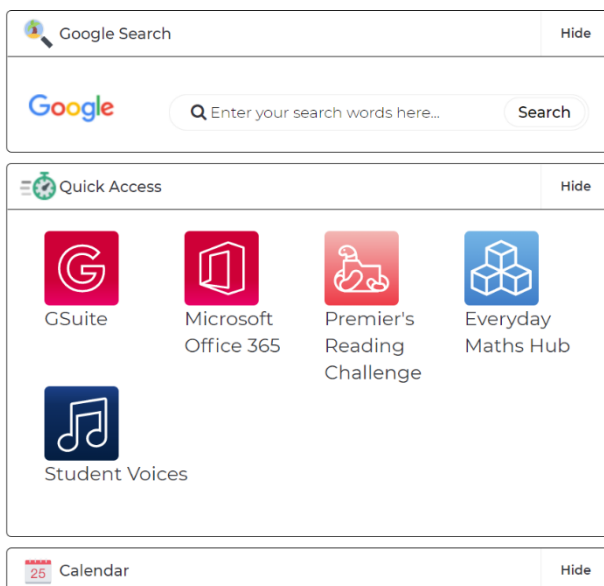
Google Search

Hide

Google

Enter your search words here...

Search

Quick Access

Hide

GSuite

Microsoft Office 365

Premier's Reading Challenge

Everyday Maths Hub

Student Voices

25 Calendar

Hide